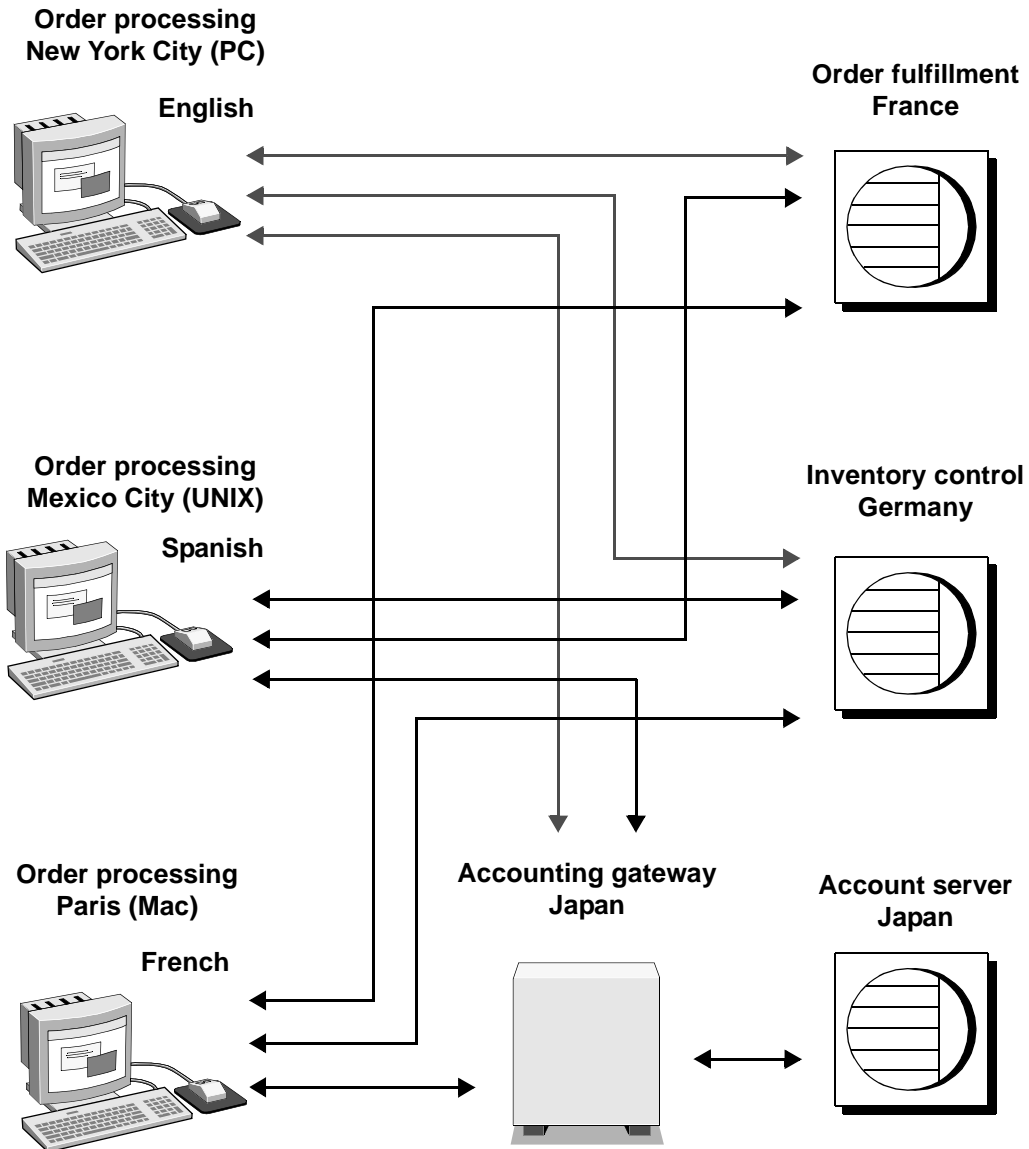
Order processing
New York City (PC)

English

Order fulfillment
France

Order processing
Mexico City (UNIX)

Spanish

Inventory control
Germany

Order processing
Paris (Mac)

French

Accounting gateway
Japan

Account server
Japan